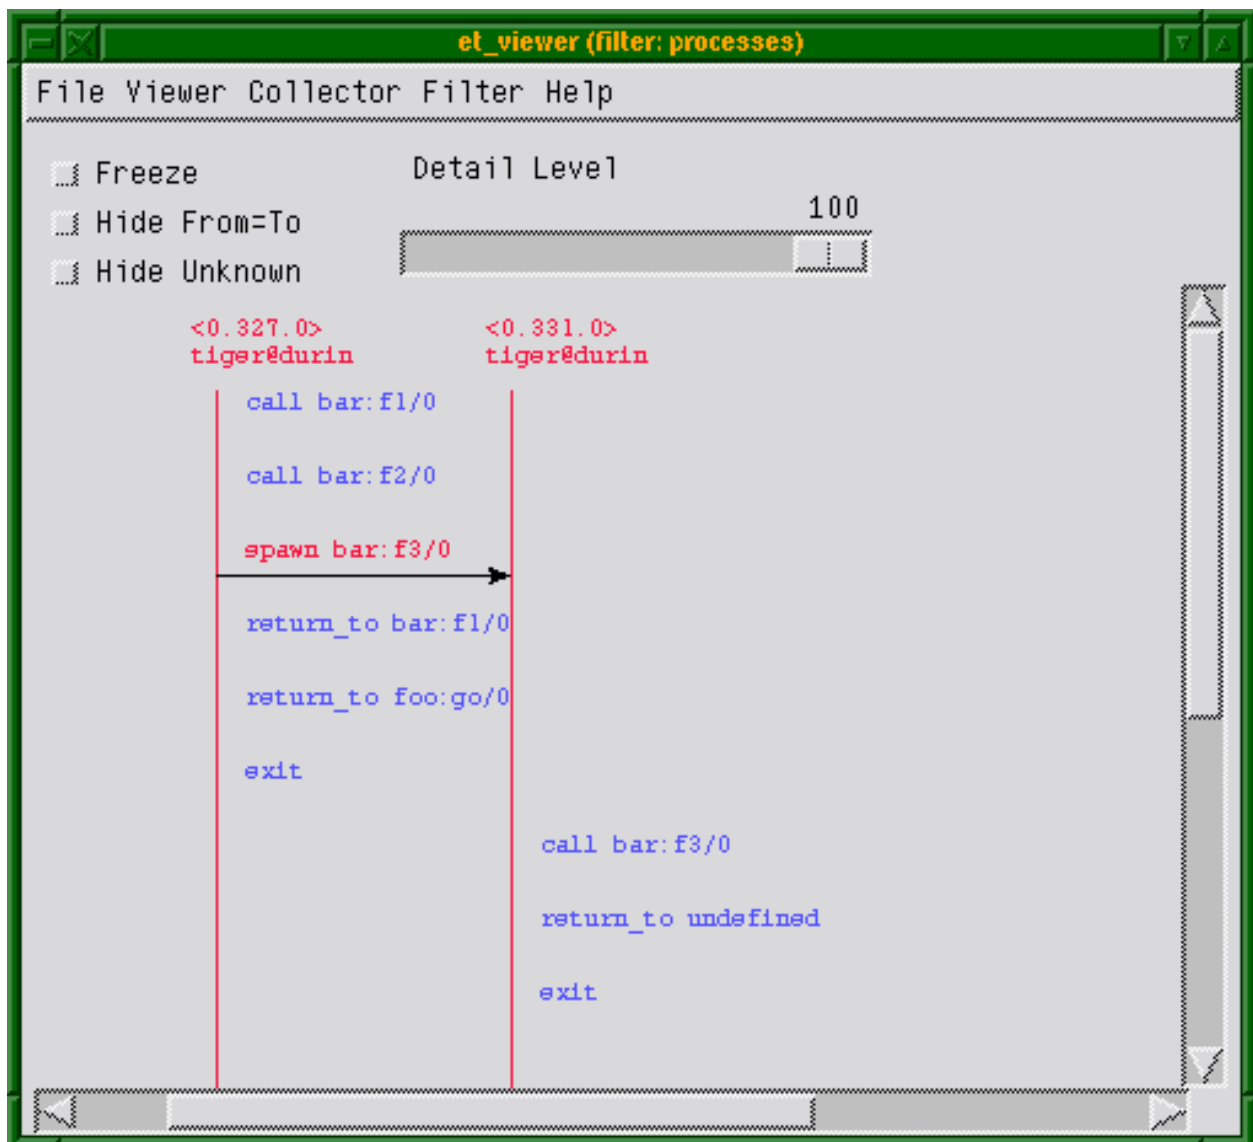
et_viewer (filter: processes)

File Viewer Collector Filter Help

Freeze

Hide From=To

Hide Unknown

Detail Level

100

<0.327.0>
tiger@durin

<0.331.0>
tiger@durin

call bar:f1/0

call bar:f2/0

spawn bar:f3/0

return_to bar:f1/0

return_to foo:go/0

exit

call bar:f3/0

return_to undefined

exit